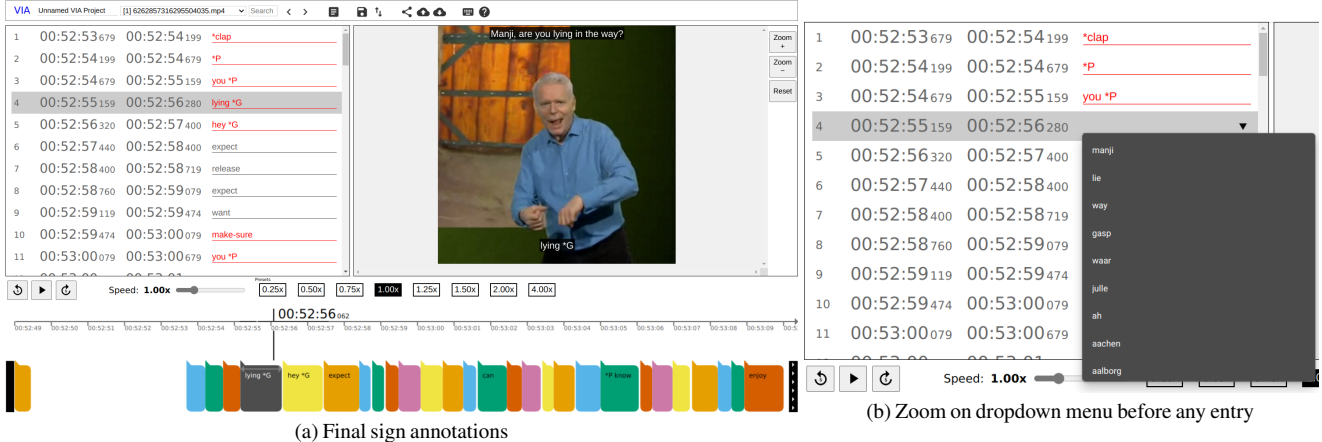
VIA Unnamed VIA Project [1] 6262857316295504035.mp4 Search

| 1 | 00:52:53679 | 00:52:54199 | *clap |
|---|---|---|---|
| 2 | 00:52:54199 | 00:52:54679 | *P |
| 3 | 00:52:54679 | 00:52:55159 | you *P |
| 4 | 00:52:55159 | 00:52:56280 | lying *G |
| 5 | 00:52:56320 | 00:52:57400 | hey *G |
| 6 | 00:52:57440 | 00:52:58400 | expect |
| 7 | 00:52:58400 | 00:52:58719 | release |
| 8 | 00:52:58760 | 00:52:59079 | expect |
| 9 | 00:52:59119 | 00:52:59474 | want |
| 10 | 00:52:59474 | 00:53:00079 | make-sure |
| 11 | 00:53:00079 | 00:53:00679 | you *P |

Manji, are you lying in the way?

lying *G

Zoom + Zoom − Reset

Speed: 1.00x Presets 0.25x 0.50x 0.75x 1.00x 1.25x 1.50x 2.00x 4.00x

00:52:56062

00:52:49 00:52:50 00:52:51 00:52:52 00:52:53 00:52:54 00:52:55 00:52:56 00:52:57 00:52:58 00:52:59 00:53:00 00:53:01 00:53:02 00:53:03 00:53:04 00:53:05 00:53:06 00:53:07 00:53:08 00:53:09

lying *G hey *G expect can *P know enjoy

(a) Final sign annotations

| 1 | 00:52:53679 | 00:52:54199 | *clap |
|---|---|---|---|
| 2 | 00:52:54199 | 00:52:54679 | *P |
| 3 | 00:52:54679 | 00:52:55159 | you *P |
| 4 | 00:52:55159 | 00:52:56280 | |
| 5 | 00:52:56320 | 00:52:57400 | |
| 6 | 00:52:57440 | 00:52:58400 | |
| 7 | 00:52:58400 | 00:52:58719 | |
| 8 | 00:52:58760 | 00:52:59079 | |
| 9 | 00:52:59119 | 00:52:59474 | |
| 10 | 00:52:59474 | 00:53:00079 | |
| 11 | 00:53:00079 | 00:53:00679 | |

manji
lie
way
gasp
waar
julle
ah
aachen
aalborg

Speed: 1.00x

(b) Zoom on dropdown menu before any entry